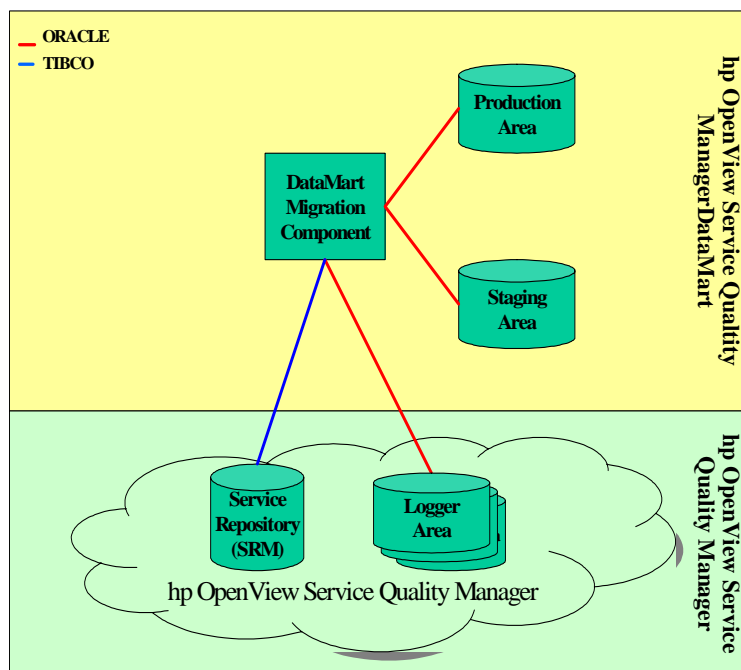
ORACLE
TIBCO

DataMart Migration Component

Production Area

Staging Area

hp OpenView Service Quality ManagerDataMart

Service Repository (SRM)

Logger Area

hp OpenView Service Quality Manager

hp OpenView Service Quality Manager